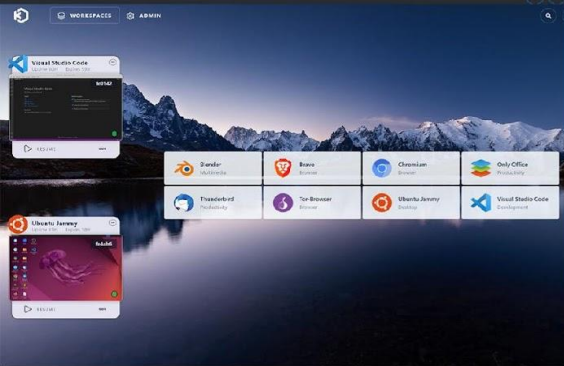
WORKSPACES ADMIN

Visual Studio Code
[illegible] Expires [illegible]
RESUME

Ubuntu Jammy
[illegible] Expires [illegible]
RESUME

Blender
Multimedia

Brave
Browser

Chromium
Browser

Only Office
Productivity

Thunderbird
Productivity

Tor Browser
Browser

Ubuntu Jammy
Desktop

Visual Studio Code
Development